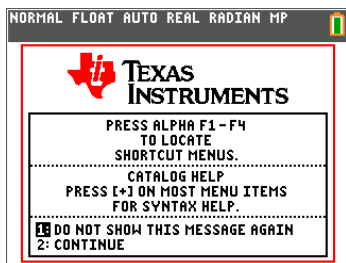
NORMAL FLOAT AUTO REAL RADIAN MP

TEXAS INSTRUMENTS

PRESS ALPHA F1 - F4 TO LOCATE SHORTCUT MENUS.

CATALOG HELP
PRESS [+] ON MOST MENU ITEMS FOR SYNTAX HELP.

1: DO NOT SHOW THIS MESSAGE AGAIN
2: CONTINUE